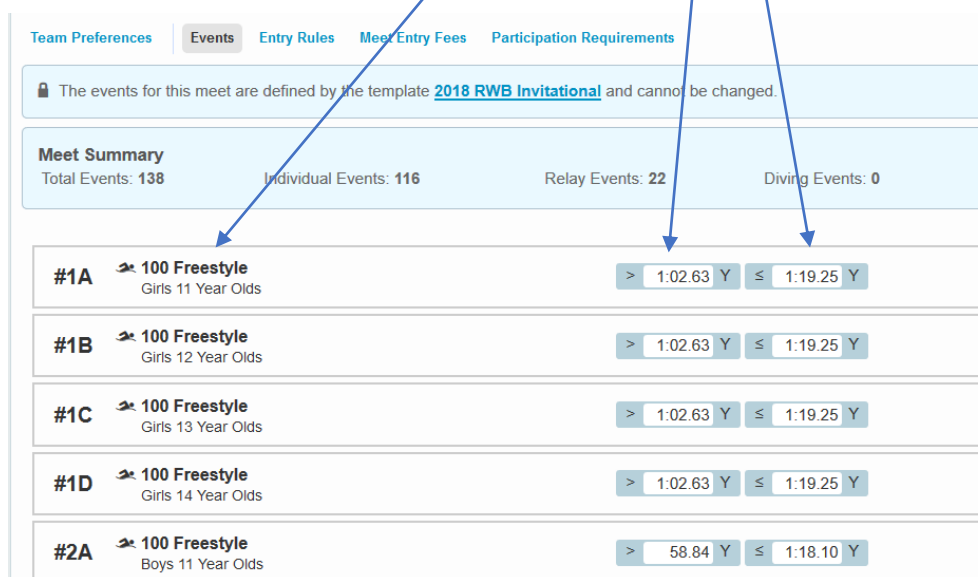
Team Preferences Events Entry Rules Meet Entry Fees Participation Requirements

The events for this meet are defined by the template 2018 RWB Invitational and cannot be changed.

Meet Summary
Total Events: 138 Individual Events: 116 Relay Events: 22 Diving Events: 0

#1A 100 Freestyle
Girls 11 Year Olds
> 1:02.63 Y ≤ 1:19.25 Y

#1B 100 Freestyle
Girls 12 Year Olds
> 1:02.63 Y ≤ 1:19.25 Y

#1C 100 Freestyle
Girls 13 Year Olds
> 1:02.63 Y ≤ 1:19.25 Y

#1D 100 Freestyle
Girls 14 Year Olds
> 1:02.63 Y ≤ 1:19.25 Y

#2A 100 Freestyle
Boys 11 Year Olds
> 58.84 Y ≤ 1:18.10 Y